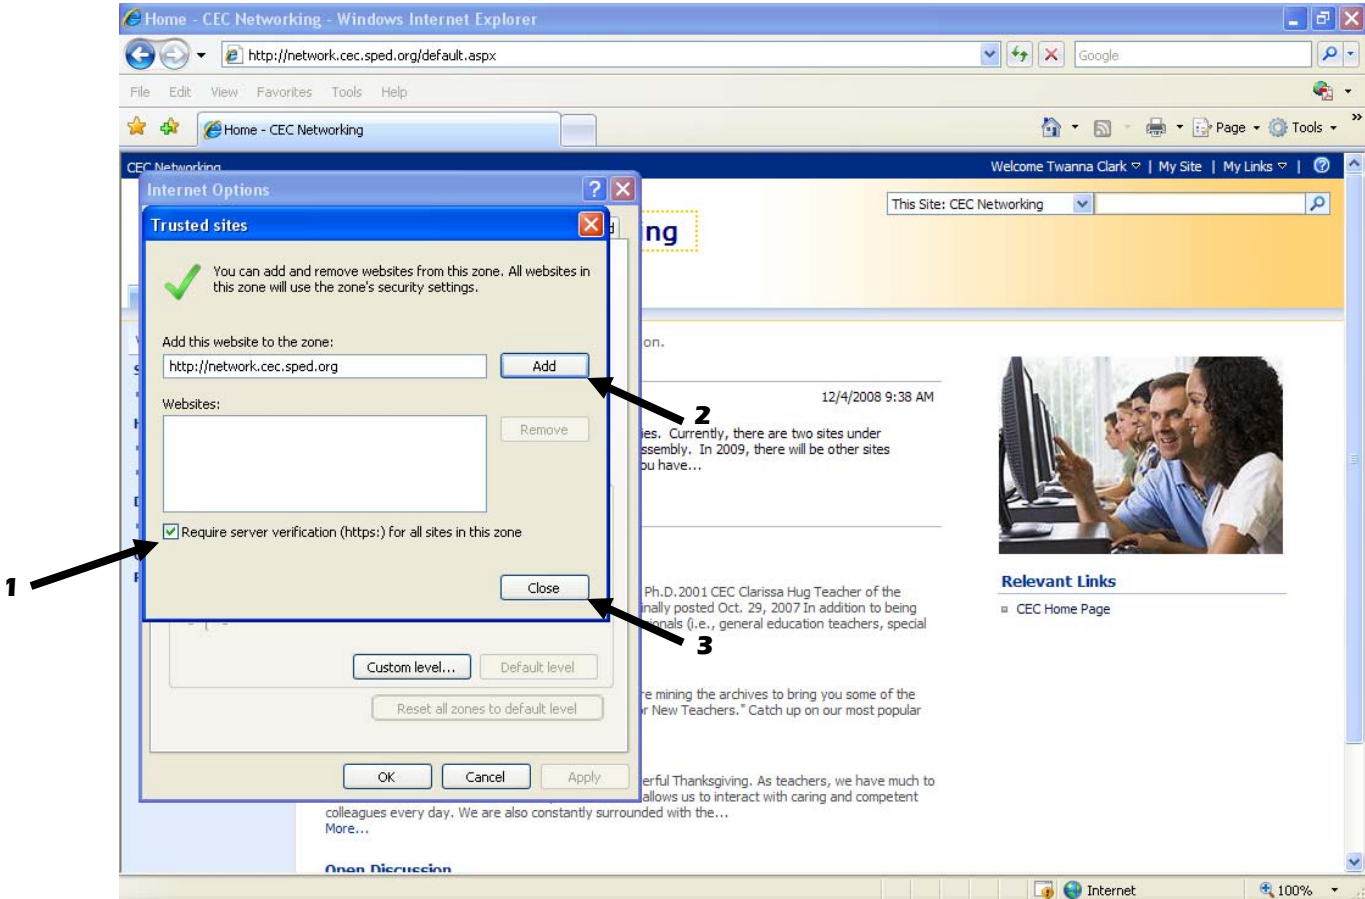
Home - CEC Networking - Windows Internet Explorer

http://network.cec.sped.org/default.aspx

Google

File Edit View Favorites Tools Help

Home - CEC Networking

Page Tools

CEC Networking

Welcome Twanna Clark | My Site | My Links |

This Site: CEC Networking

Internet Options

Trusted sites

You can add and remove websites from this zone. All websites in this zone will use the zone's security settings.

Add this website to the zone:

http://network.cec.sped.org

Add

Websites:

Remove

Require server verification (https:) for all sites in this zone

Close

Custom level... Default level

Reset all zones to default level

OK Cancel Apply

ing

on.

12/4/2008 9:38 AM

ies. Currently, there are two sites under ssembly. In 2009, there will be other sites ou have...

Ph.D.2001 CEC Clarissa Hug Teacher of the inally posted Oct. 29, 2007 In addition to being nals (i.e., general education teachers, special

e mining the archives to bring you some of the r New Teachers." Catch up on our most popular

erful Thanksgiving. As teachers, we have much to allows us to interact with caring and competent colleagues every day. We are also constantly surrounded with the...

More...

Open Discussion

Relevant Links

CEC Home Page

2

1

3

Internet

100%